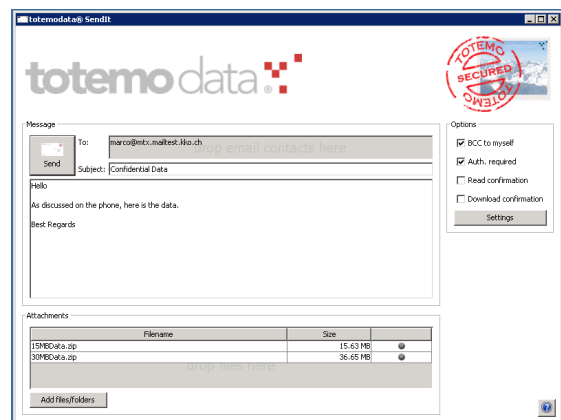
totemodata® SendIt

totemo data

TOTEMO SECURED TOTEMO

Message

Send

To: marco@mtx.mailtest.kko.ch

drop email contacts here

Subject: Confidential Data

Hello

As discussed on the phone, here is the data.

Best Regards

Options

BCC to myself

Auth. required

Read confirmation

Download confirmation

Settings

Attachments

| Filename | Size | |
|---|---|---|
| 15MBData.zip | 15.63 MB | |
| 30MBData.zip | 36.65 MB | |

drop files here

Add files/folders

?